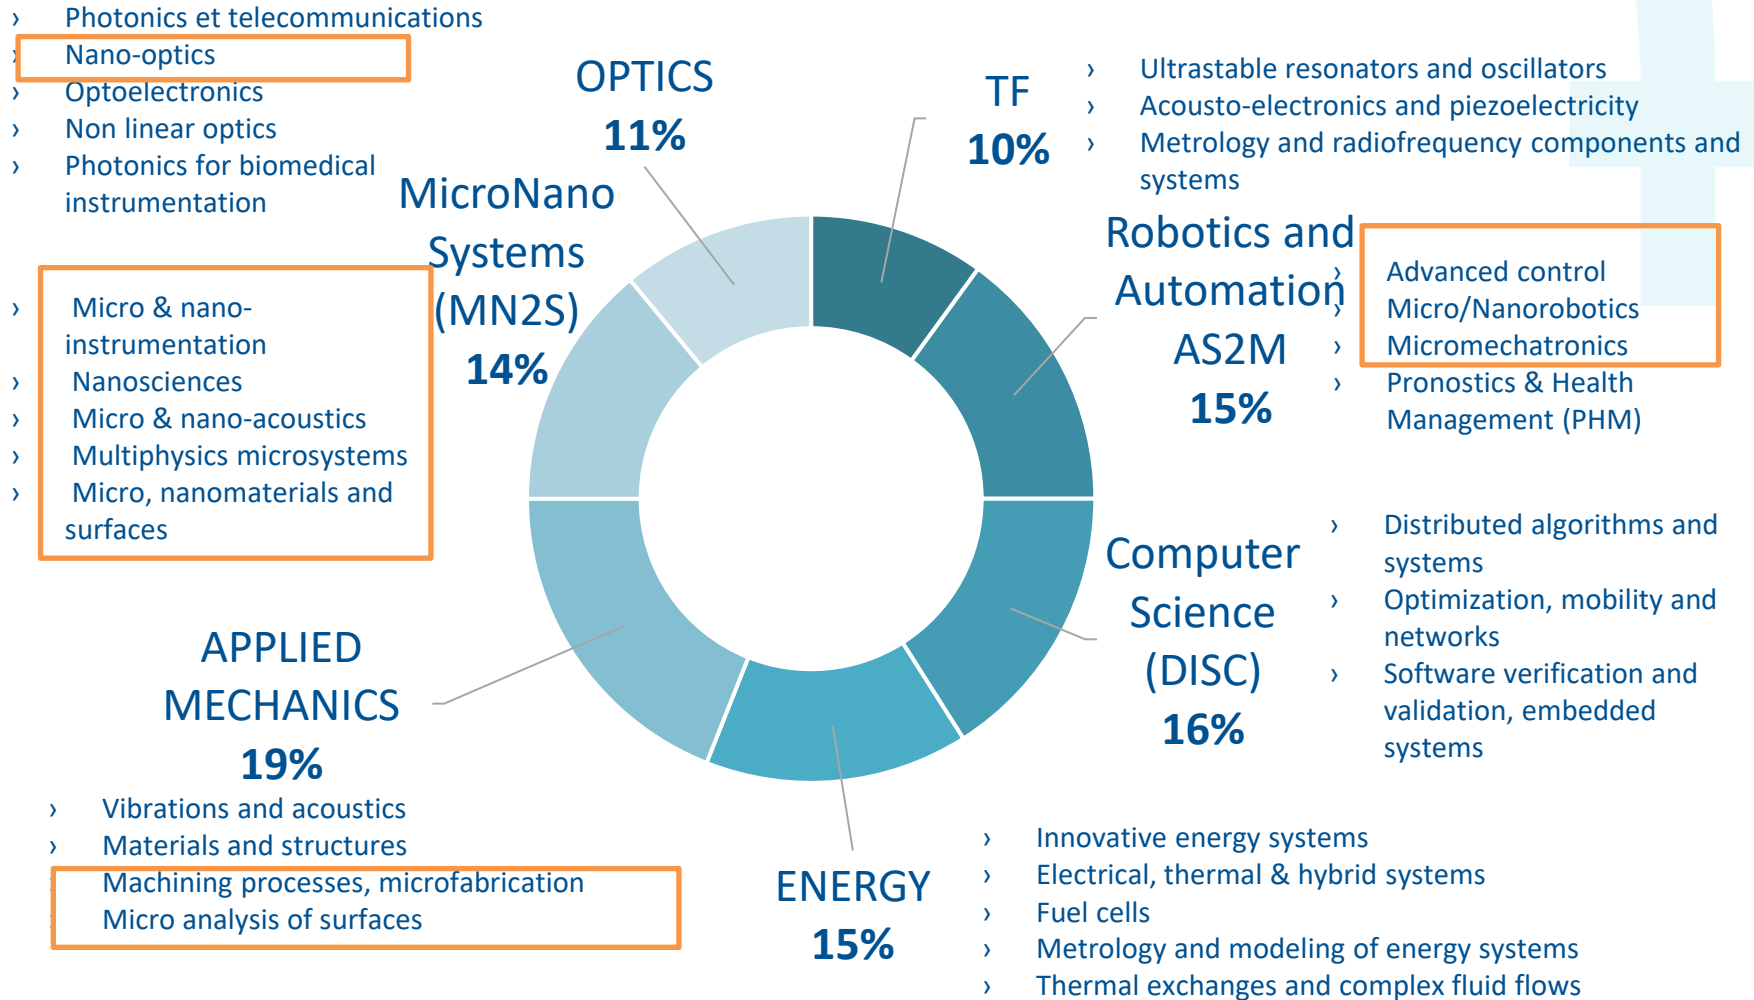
› Photonics et telecommunications
› Nano-optics
› Optoelectronics
› Non linear optics
› Photonics for biomedical instrumentation

OPTICS
11%

TF
10%

› Ultrastable resonators and oscillators
› Acousto-electronics and piezoelectricity
› Metrology and radiofrequency components and systems

MicroNano Systems (MN2S)
14%

› Micro & nano-instrumentation
› Nanosciences
› Micro & nano-acoustics
› Multiphysics microsystems
› Micro, nanomaterials and surfaces

Robotics and Automation AS2M
15%

› Advanced control
› Micro/Nanorobotics
› Micromechatronics
› Pronostics & Health Management (PHM)

Computer Science (DISC)
16%

› Distributed algorithms and systems
› Optimization, mobility and networks
› Software verification and validation, embedded systems

APPLIED MECHANICS
19%

› Vibrations and acoustics
› Materials and structures
› Machining processes, microfabrication
› Micro analysis of surfaces

ENERGY
15%

› Innovative energy systems
› Electrical, thermal & hybrid systems
› Fuel cells
› Metrology and modeling of energy systems
› Thermal exchanges and complex fluid flows